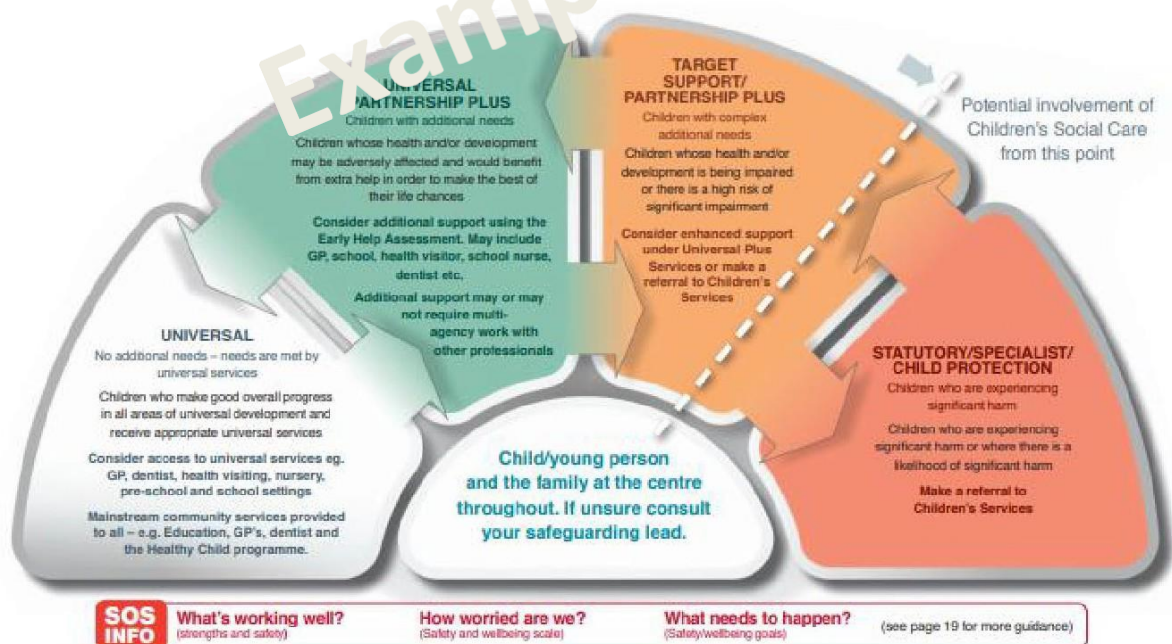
Examp

UNIVERSAL PARTNERSHIP PLUS
Children with additional needs
Children whose health and/or development may be adversely affected and would benefit from extra help in order to make the best of their life chances
Consider additional support using the Early Help Assessment. May include GP, school, health visitor, school nurse, dentist etc.
Additional support may or may not require multi-agency work with other professionals

TARGET SUPPORT/ PARTNERSHIP PLUS
Children with complex additional needs
Children whose health and/or development is being impaired or there is a high risk of significant impairment
Consider enhanced support under Universal Plus Services or make a referral to Children's Services

Potential involvement of Children's Social Care from this point

UNIVERSAL
No additional needs – needs are met by universal services
Children who make good overall progress in all areas of universal development and receive appropriate universal services
Consider access to universal services eg. GP, dentist, health visiting, nursery, pre-school and school settings
Mainstream community services provided to all – e.g. Education, GP's, dentist and the Healthy Child programme.

STATUTORY/SPECIALIST/ CHILD PROTECTION
Children who are experiencing significant harm
Children who are experiencing significant harm or where there is a likelihood of significant harm
Make a referral to Children's Services

Child/young person and the family at the centre throughout. If unsure consult your safeguarding lead.

SOS INFO
What's working well? (strengths and safety)
How worried are we? (Safety and wellbeing scale)
What needs to happen? (Safety/wellbeing goals)
(see page 19 for more guidance)